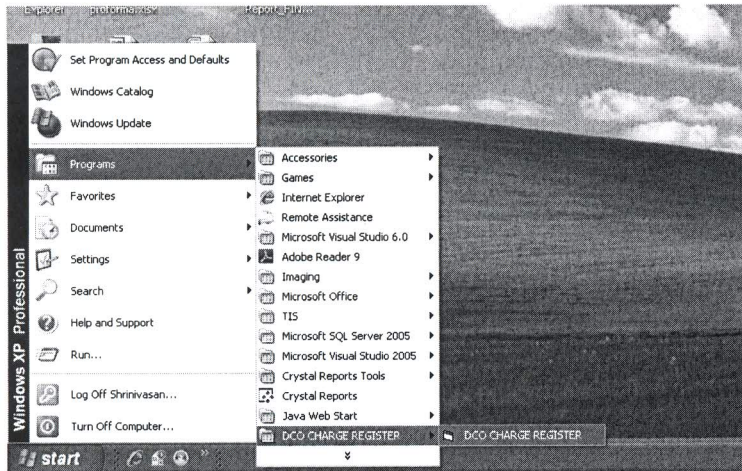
Explorer proforma.xls Report_FIN...

Set Program Access and Defaults
Windows Catalog
Windows Update
Programs
Favorites
Documents
Settings
Search
Help and Support
Run...
Log Off Shrinivasan...
Turn Off Computer...

Windows XP Professional

Accessories
Games
Internet Explorer
Remote Assistance
Microsoft Visual Studio 6.0
Adobe Reader 9
Imaging
Microsoft Office
TIS
Microsoft SQL Server 2005
Microsoft Visual Studio 2005
Crystal Reports Tools
Crystal Reports
Java Web Start
DCO CHARGE REGISTER

DCO CHARGE REGISTER

start